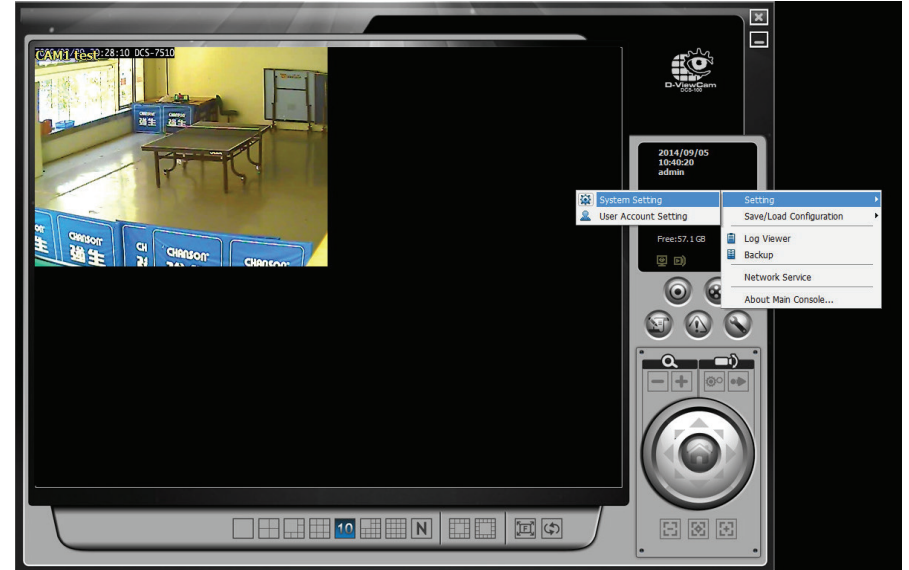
CAM1 test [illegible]:28:10 DCS-7510

CHANSON 強生

D-ViewCam DCS-100

2014/09/05
10:40:20
admin

System Setting
User Account Setting

Setting
Save/Load Configuration
Log Viewer
Backup
Network Service
About Main Console...

Free:57.1 GB

10
N